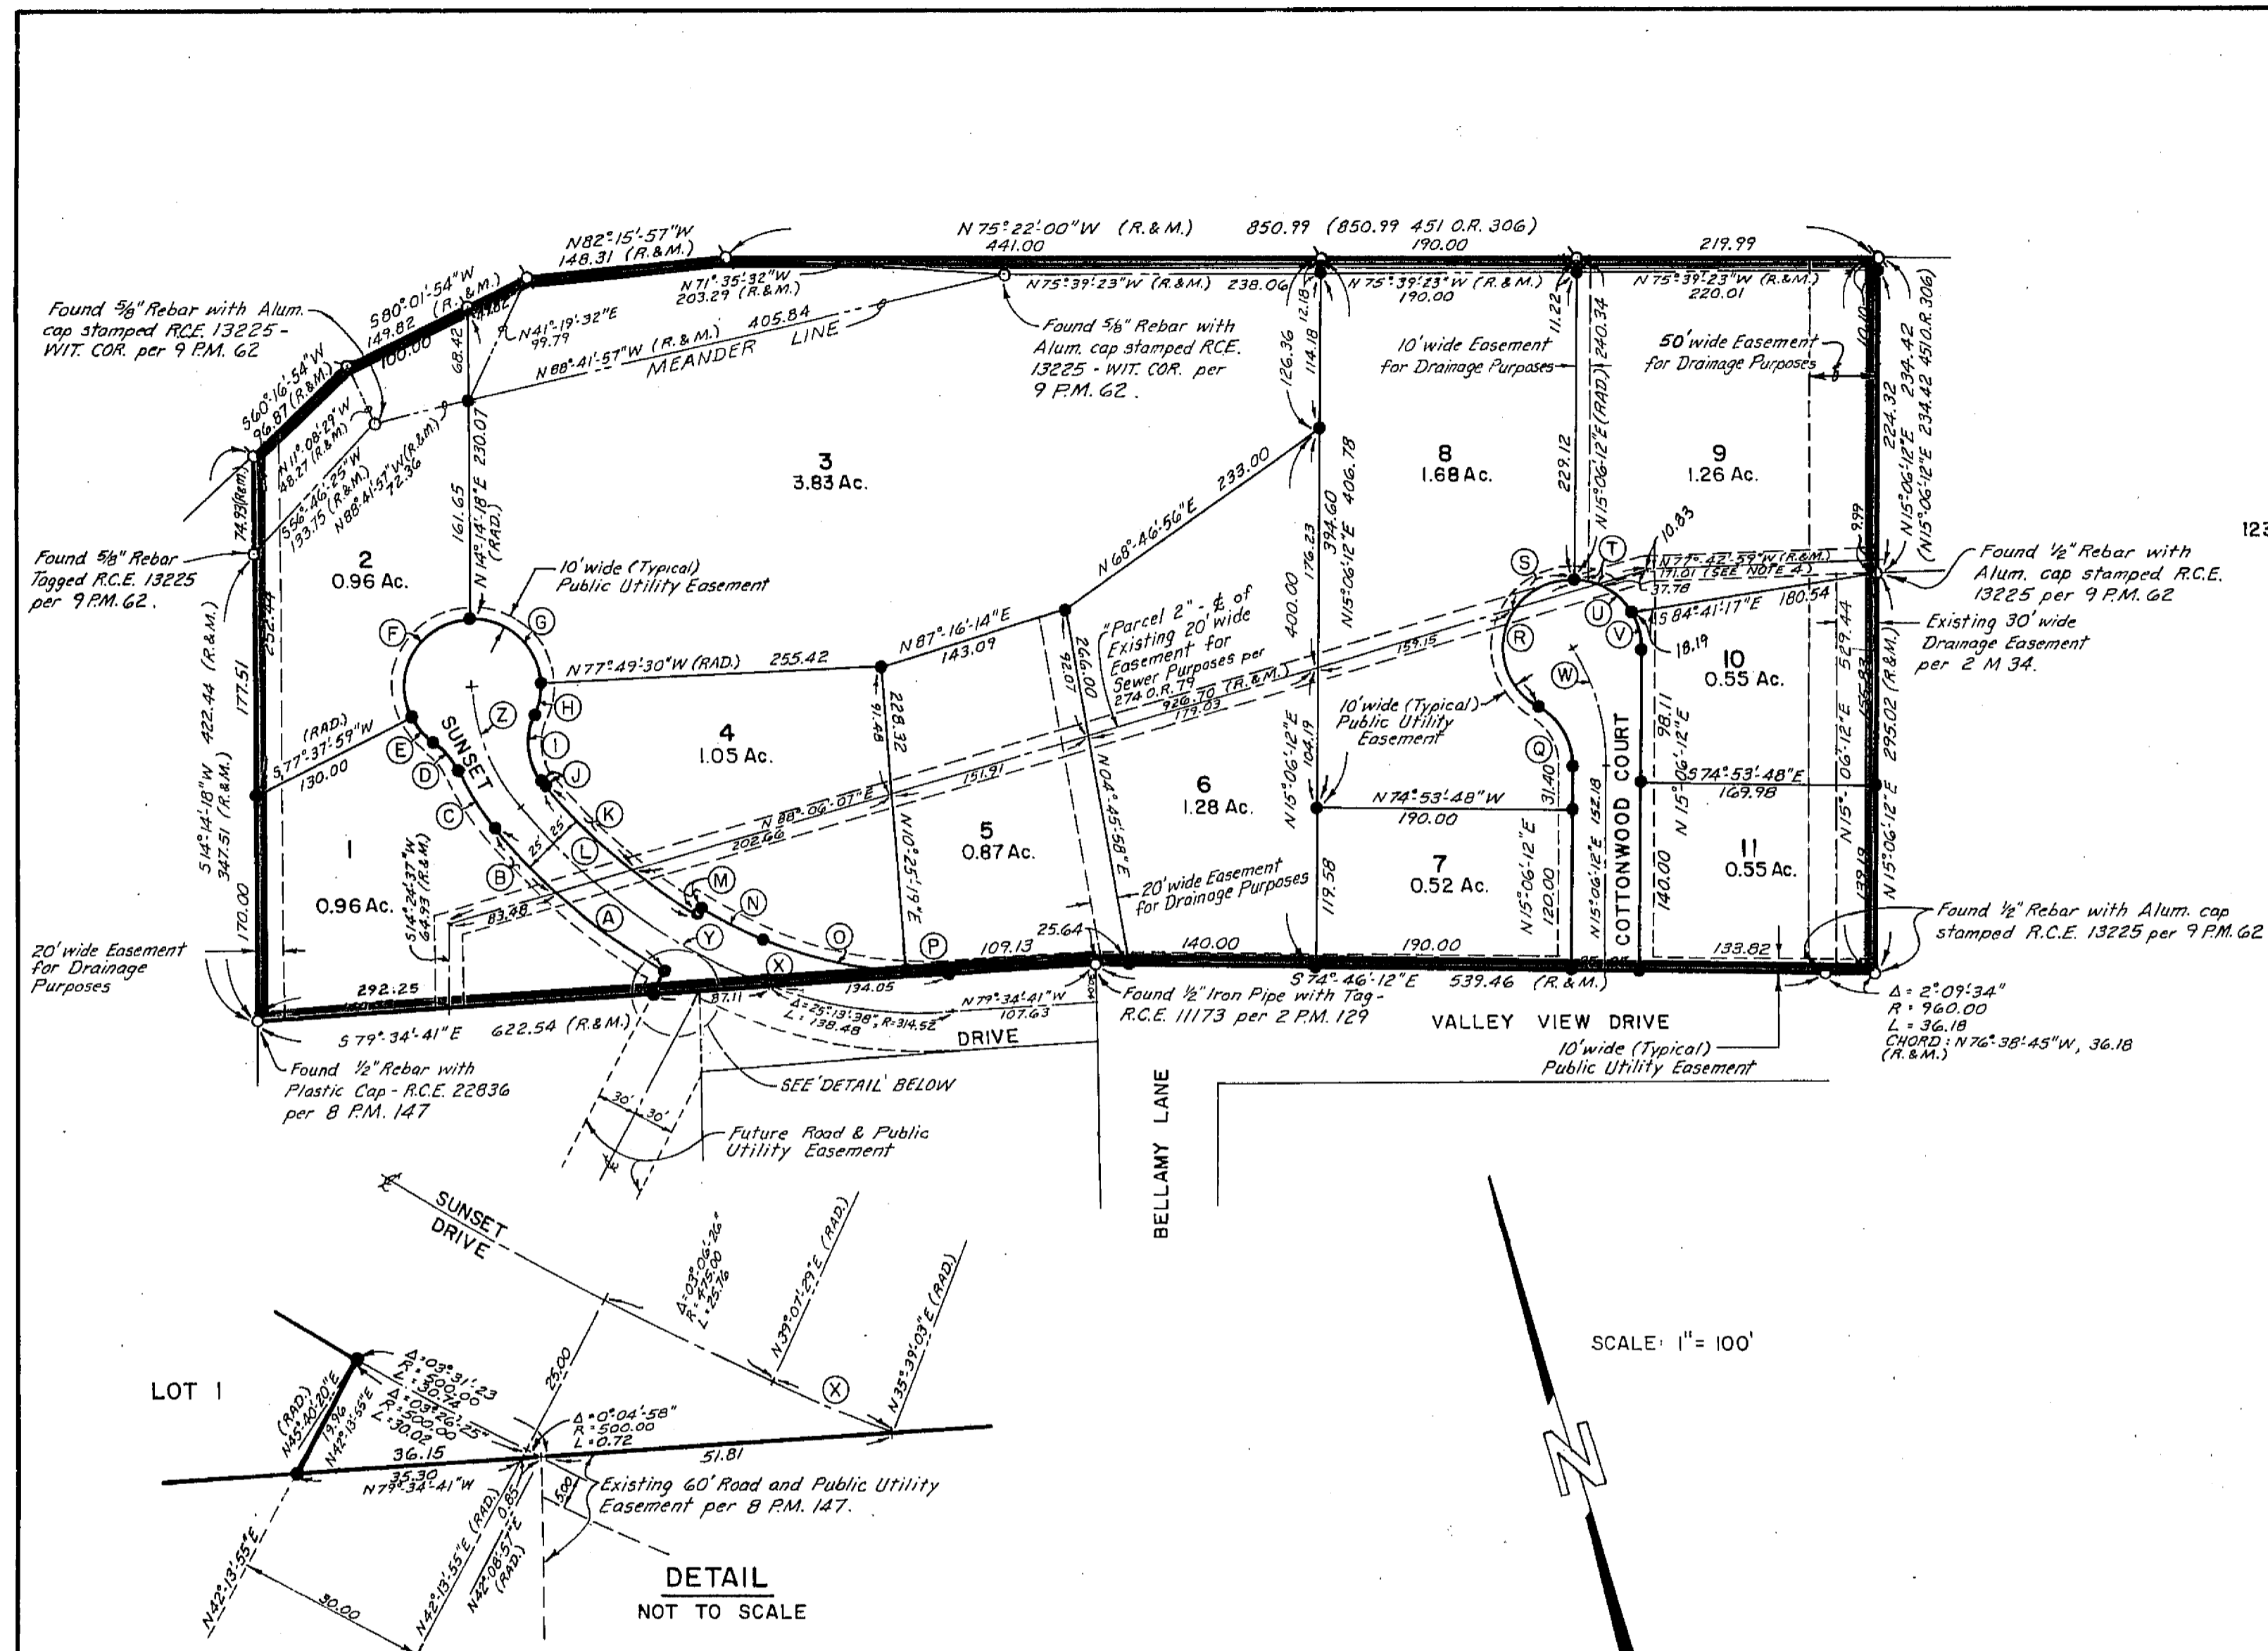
N82°15'57"W
148.31 (R.&M.)

N75°22'00"W (R.& M.)
441.00

850.99 (850.99 451 O.R. 306)
190.00

219.99

N71°35'32"W
203.29 (R.&M.)

N75°39'23"W (R.&M.) 238.06

N75°39'23"W (R.&M.)
190.00

N75°39'23"W (R.&M.)
220.01

Found 5/8" Rebar with Alum. cap stamped RCE. 13225 - WIT. COR. per 9 P.M. 62

S80°01'54"W
149.82 (R.&M.)
100.00

44.82

N41°19'32"E
99.79

N88°41'57"W (R.&M.) 405.84
MEANDER LINE

Found 5/8" Rebar with Alum. cap stamped RCE. 13225 - WIT. COR. per 9 P.M. 62.

126.36
12.18
114.18

10' wide Easement for Drainage Purposes

11.22
240.34
N15°06'12"E (RAD.)

50' wide Easement for Drainage Purposes

10.10

224.32
234.42
N15°06'12"E
234.42 451 O.R. 306
N15°06'12"E

S60°16'54"W
96.87 (R.&M.)

N11°08'29"W
48.27 (R.&M.)

S56°46'25"W
133.15 (R.&M.)

N88°41'57"W (R.&M.)
72.36

68.42

230.07

3
3.83 Ac.

8
1.68 Ac.

229.12

9
1.26 Ac.

74.93 (Rem.)

Found 5/8" Rebar Tagged R.C.E. 13225 per 9 P.M. 62.

252.44

2
0.96 Ac.

161.65

N14°14'18"E (RAD.)

10' wide (Typical) Public Utility Easement

N68°46'56"E 233.00

394.60
406.78
176.23
N15°06'12"E
400.00

S T

10.83

N77°42'59"W (R.&M.)
171.01 (SEE NOTE 4)
37.78

9.99

Found 1/2" Rebar with Alum. cap stamped R.C.E. 13225 per 9 P.M. 62

F G

N77°49'30"W (RAD.) 255.42

N87°16'14"E
143.09

"Parcel 2" - ℄ of Existing 20' wide Easement for Sewer Purposes per 274 O.R. 79

926.70 (R.&M.)
179.03

159.15

R U V

S84°41'17"E 180.54

18.19

529.44

Existing 30' wide Drainage Easement per 2 M 34.

10
0.55 Ac.

W

422.44 (R.&M.)
177.51
S14°14'18"W
347.51 (R.&M.)

(RAD.)
S77°37'59"W
130.00

E D

SUNSET

Z H I J

4
1.05 Ac.

91.48
228.32

266.00
92.07

N04°45'58"E

10' wide (Typical) Public Utility Easement

104.19
N15°06'12"E

6
1.28 Ac.

Q

31.40

98.11
N15°06'12"E

COTTONWOOD COURT

S74°53'48"E
169.98

295.02 (R.&M.)

155.83

N15°06'12"E

N74°53'48"W
190.00

1

C

K

151.91

N88°06'07"E
202.46

N10°25'19"E

5
0.87 Ac.

25' 25'

S14°24'37"W
64.93 (R.&M.)

B L M N

0.96 Ac.

83.48

20' wide Easement for Drainage Purposes

119.58

7
0.52 Ac.

N15°06'12"E
120.00

152.18
N15°06'12"E

140.00

11
0.55 Ac.

139.19

N15°06'12"E

Found 1/2" Rebar with Alum. cap stamped R.C.E. 13225 per 9 P.M. 62

170.00

A Y O P X

20' wide Easement for Drainage Purposes

25.64

109.13

140.00

190.00

133.82

292.25

87.11

134.05

N79°34'41"W
107.63

S74°46'12"E 539.46 (R.&M.)

Δ = 25°13'38", R = 314.52
L = 138.48

Δ = 2°09'34"
R = 960.00
L = 36.18
CHORD: N76°38'45"W, 36.18
(R.&M.)

S79°34'41"E 622.54 (R.&M.)

DRIVE

Found 1/2" Iron Pipe with Tag - R.C.E. 11173 per 2 P.M. 129

VALLEY VIEW DRIVE

10' wide (Typical) Public Utility Easement

Found 1/2" Rebar with Plastic Cap - R.C.E. 22836 per 8 P.M. 147

SEE 'DETAIL' BELOW

30' 30'

Future Road & Public Utility Easement

BELLAMY LANE

SUNSET DRIVE

Δ = 03°06'26"
R = 475.00
L = 25.76

N39°01'29"E (RAD.)

N35°39'03"E (RAD.)

25.00

X

LOT 1

(RAD.)
N45°40'20"E

19.96
N42°13'55"E

Δ = 03°31'23"
R = 500.00
L = 30.74

Δ = 03°26'25"
R = 500.00
L = 30.02

Δ = 0°04'58"
R = 500.00
L = 0.72

36.15
35.30
N79°34'41"W

51.81

N42°13'55"E (RAD.)
0.85
N42°08'57"E (RAD.)

5.00

Existing 60' Road and Public Utility Easement per 8 P.M. 147.

N42°13'55"E

30.00

DETAIL
NOT TO SCALE

SCALE: 1" = 100'

N

123